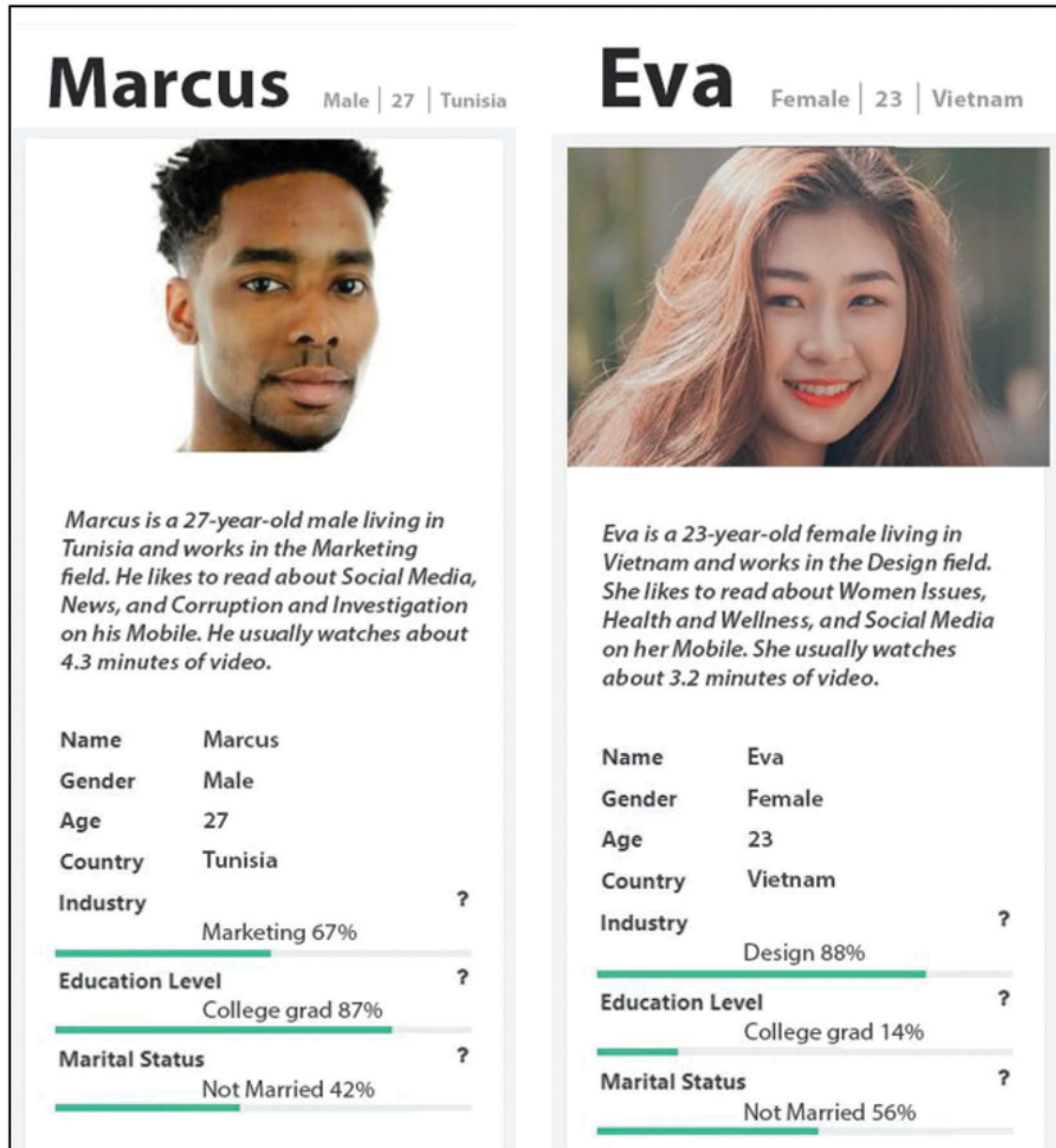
Marcus Male | 27 | Tunisia

Marcus is a 27-year-old male living in Tunisia and works in the Marketing field. He likes to read about Social Media, News, and Corruption and Investigation on his Mobile. He usually watches about 4.3 minutes of video.

| | |
|---|---|
| Name | Marcus |
| Gender | Male |
| Age | 27 |
| Country | Tunisia |

Industry ?
Marketing 67%

Education Level ?
College grad 87%

Marital Status ?
Not Married 42%

Eva Female | 23 | Vietnam

Eva is a 23-year-old female living in Vietnam and works in the Design field. She likes to read about Women Issues, Health and Wellness, and Social Media on her Mobile. She usually watches about 3.2 minutes of video.

| | |
|---|---|
| Name | Eva |
| Gender | Female |
| Age | 23 |
| Country | Vietnam |

Industry ?
Design 88%

Education Level ?
College grad 14%

Marital Status ?
Not Married 56%